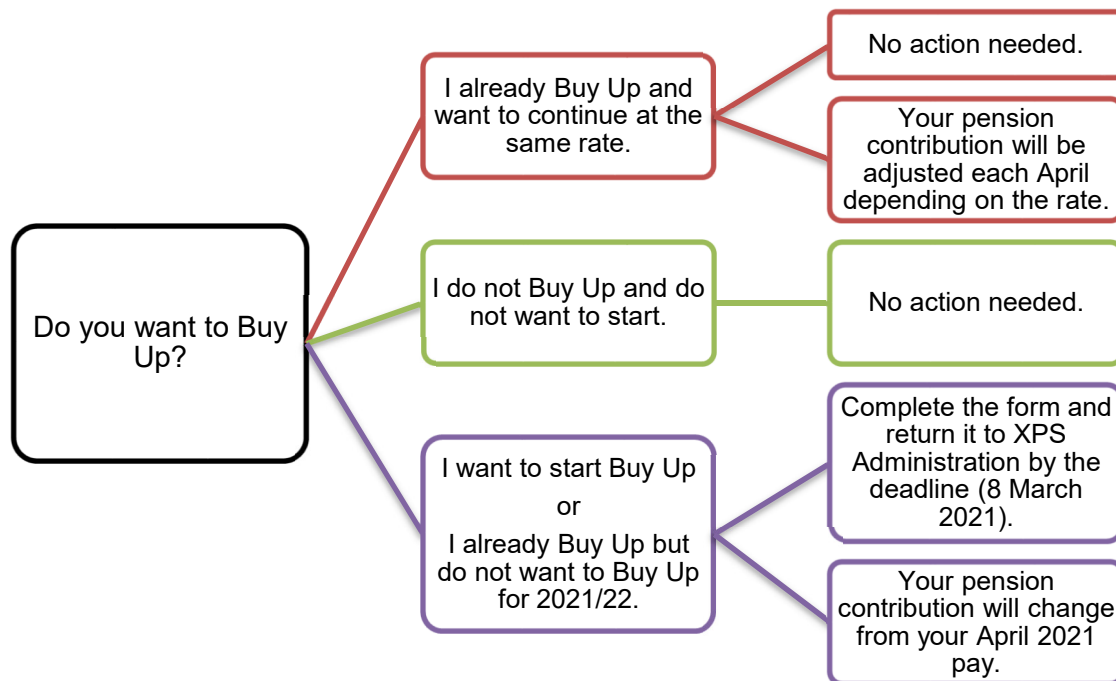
Do you want to Buy Up?

I already Buy Up and want to continue at the same rate.

No action needed.

Your pension contribution will be adjusted each April depending on the rate.

I do not Buy Up and do not want to start.

No action needed.

I want to start Buy Up

or

I already Buy Up but do not want to Buy Up for 2021/22.

Complete the form and return it to XPS Administration by the deadline (8 March 2021).

Your pension contribution will change from your April 2021 pay.